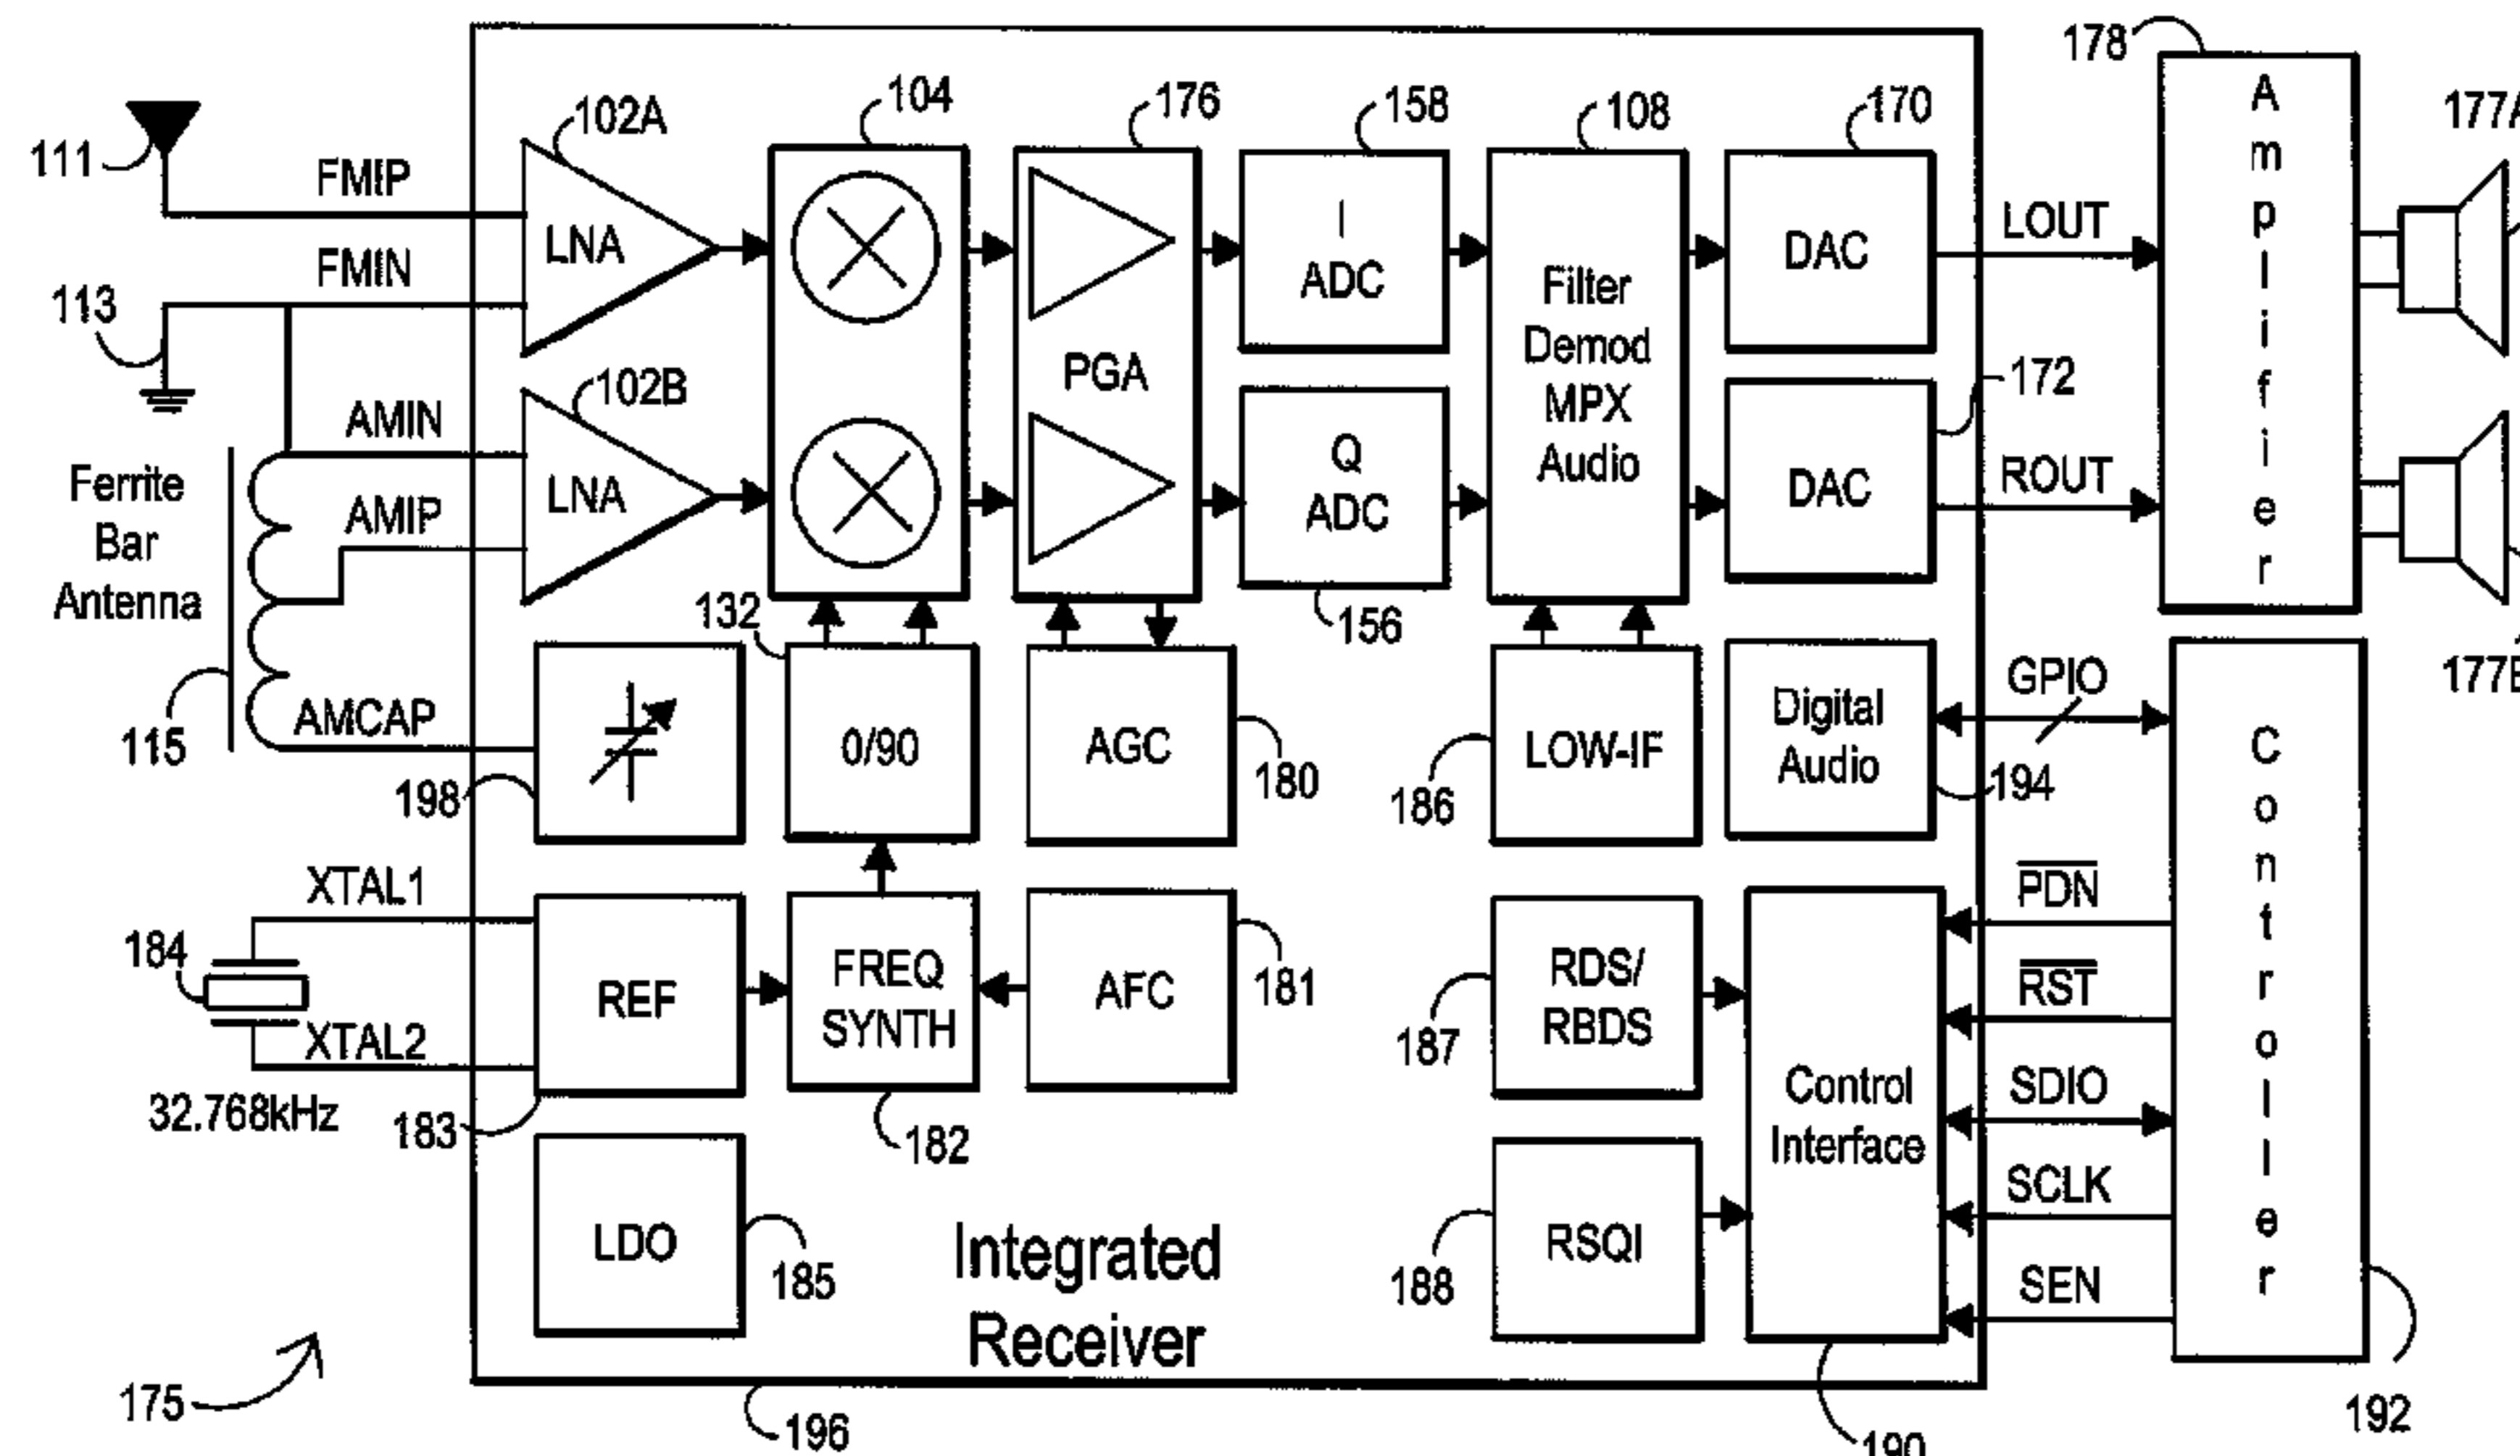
178
111
FMIP
FMIN
113
102A
LNA
102B
AMIN
LNA
AMIP
Ferrite Bar Antenna
AMCAP
115
104
176
PGA
158
I ADC
Q ADC
156
108
Filter Demod MPX Audio
170
DAC
DAC
172
LOUT
ROUT
Amplifier
177A
177B
132
0/90
AGC
180
LOW-IF
186
Digital Audio
194
GPIO
Controller
198
XTAL1
XTAL2
184
32.768kHz
183
REF
FREQ SYNTH
182
AFC
181
RDS/ RBDS
187
RSQI
188
Control Interface
$\overline{PDN}$
$\overline{RST}$
SDIO
SCLK
SEN
LDO
185
Integrated Receiver
175
196
190
192